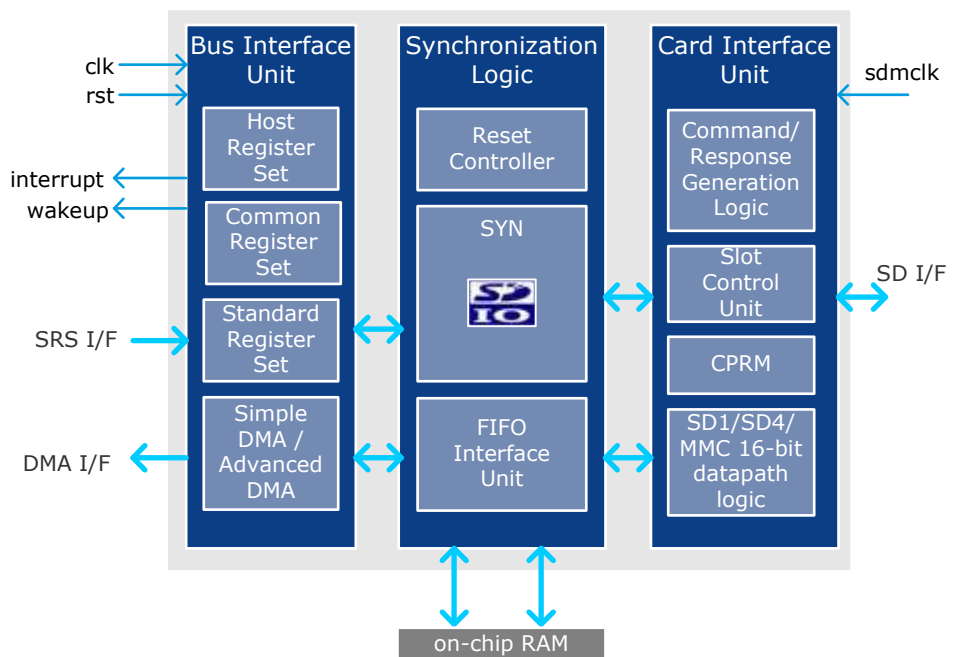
Bus Interface Unit

Synchronization Logic

Card Interface Unit

clk

rst

sdmclk

Host Register Set

Reset Controller

Command/ Response Generation Logic

interrupt

wakeup

Common Register Set

SYN

SD IO

Slot Control Unit

SD I/F

SRS I/F

Standard Register Set

CPRM

DMA I/F

Simple DMA / Advanced DMA

FIFO Interface Unit

SD1/SD4/ MMC 16-bit datapath logic

on-chip RAM